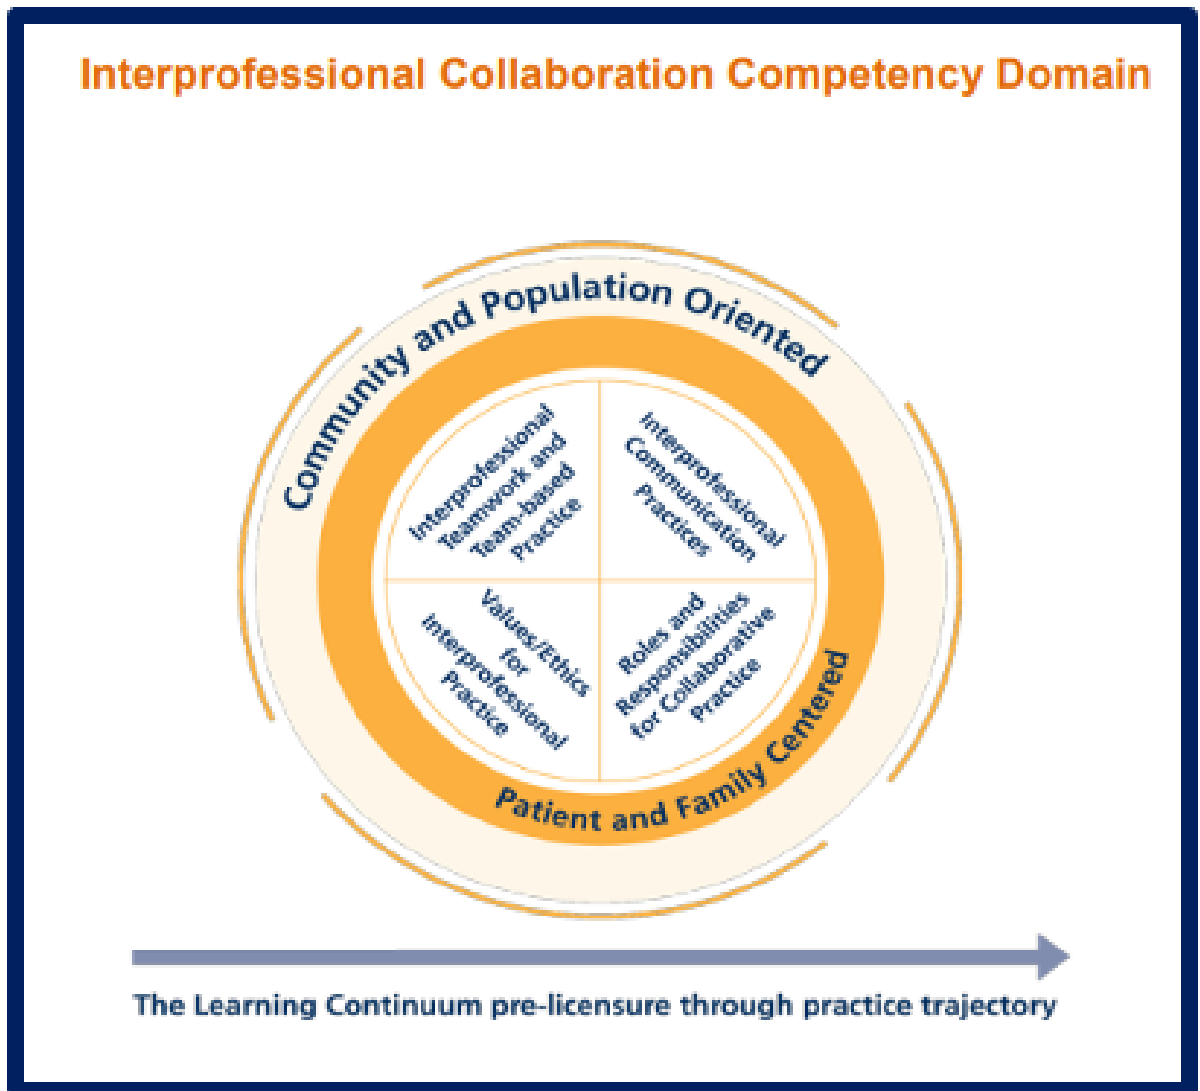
Interprofessional Collaboration Competency Domain

Community and Population Oriented

Interprofessional Teamwork and Team-based Practice

Interprofessional Communication Practices

Values/Ethics for Interprofessional Practice

Roles and Responsibilities for Collaborative Practice

Patient and Family Centered

The Learning Continuum pre-licensure through practice trajectory